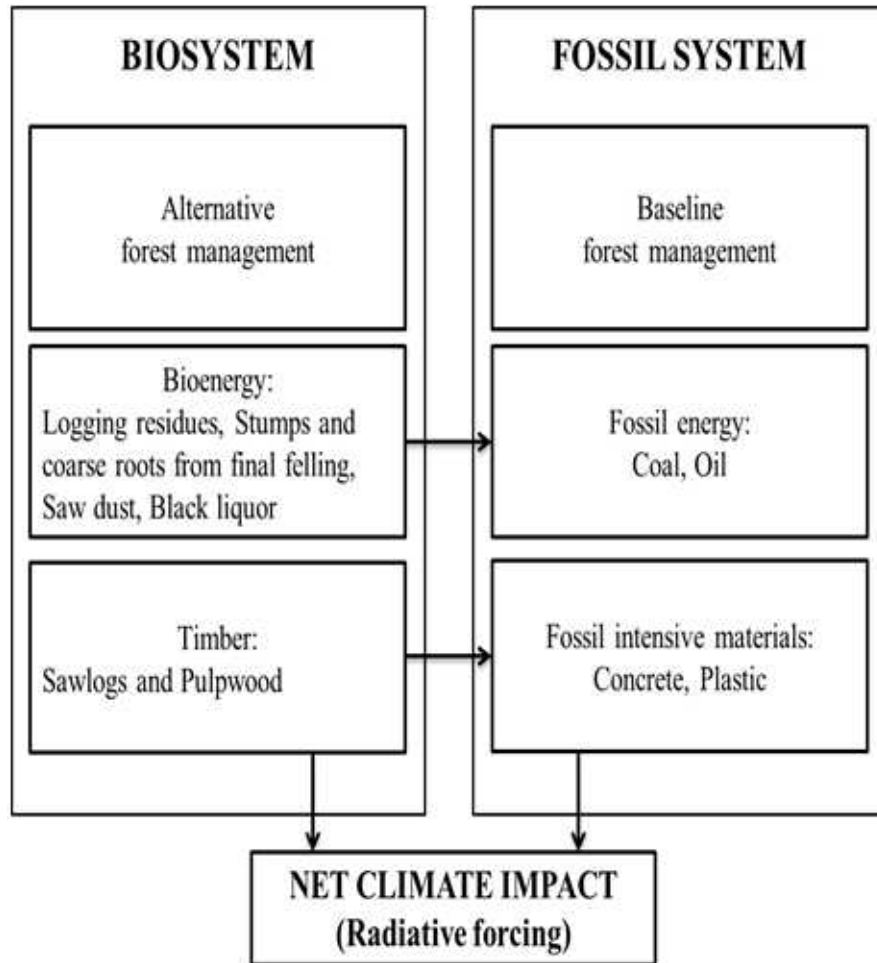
BIOSYSTEM

Alternative forest management

Bioenergy: Logging residues, Stumps and coarse roots from final felling, Saw dust, Black liquor

Timber: Sawlogs and Pulpwood

FOSSIL SYSTEM

Baseline forest management

Fossil energy: Coal, Oil

Fossil intensive materials: Concrete, Plastic

NET CLIMATE IMPACT
(Radiative forcing)